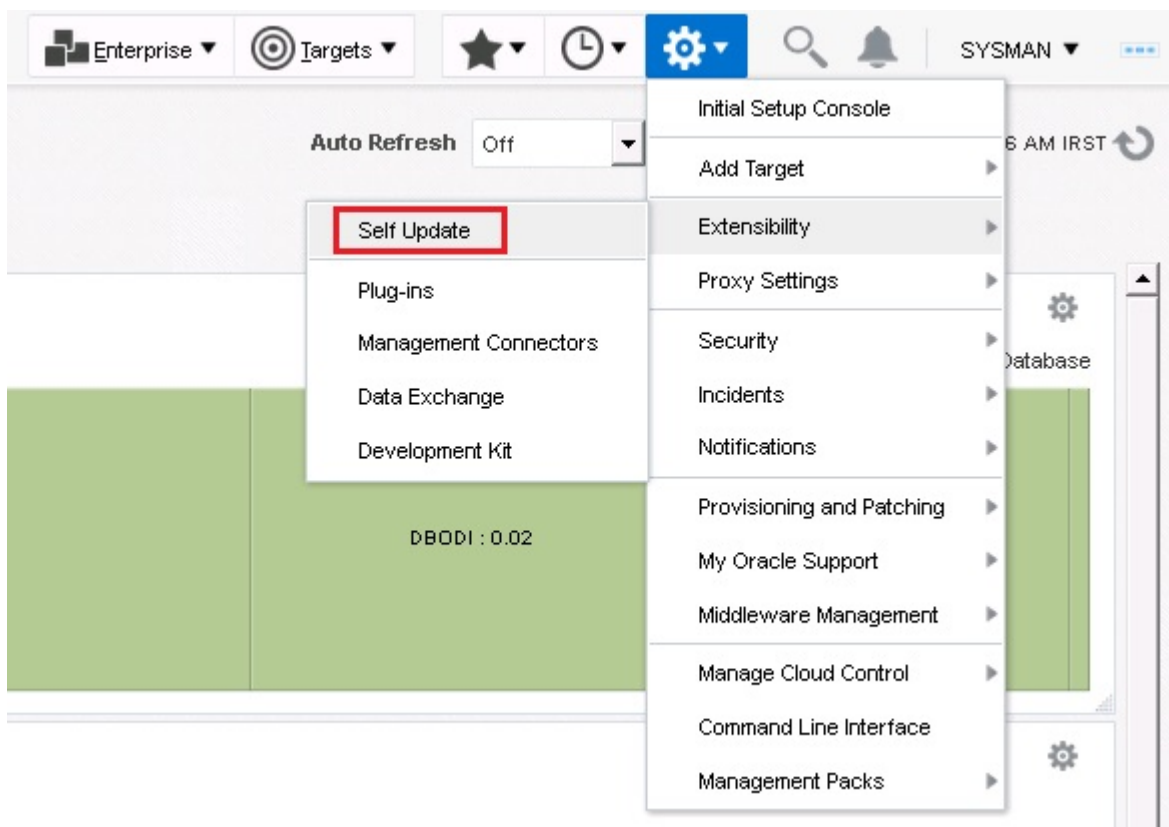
Enterprise ▼ Targets ▼ SYSMAN ▼

Auto Refresh Off

6 AM IRST

Self Update
Plug-ins
Management Connectors
Data Exchange
Development Kit

Initial Setup Console
Add Target
Extensibility
Proxy Settings
Security
Incidents
Notifications
Provisioning and Patching
My Oracle Support
Middleware Management
Manage Cloud Control
Command Line Interface
Management Packs

Database

DBODI : 0.02